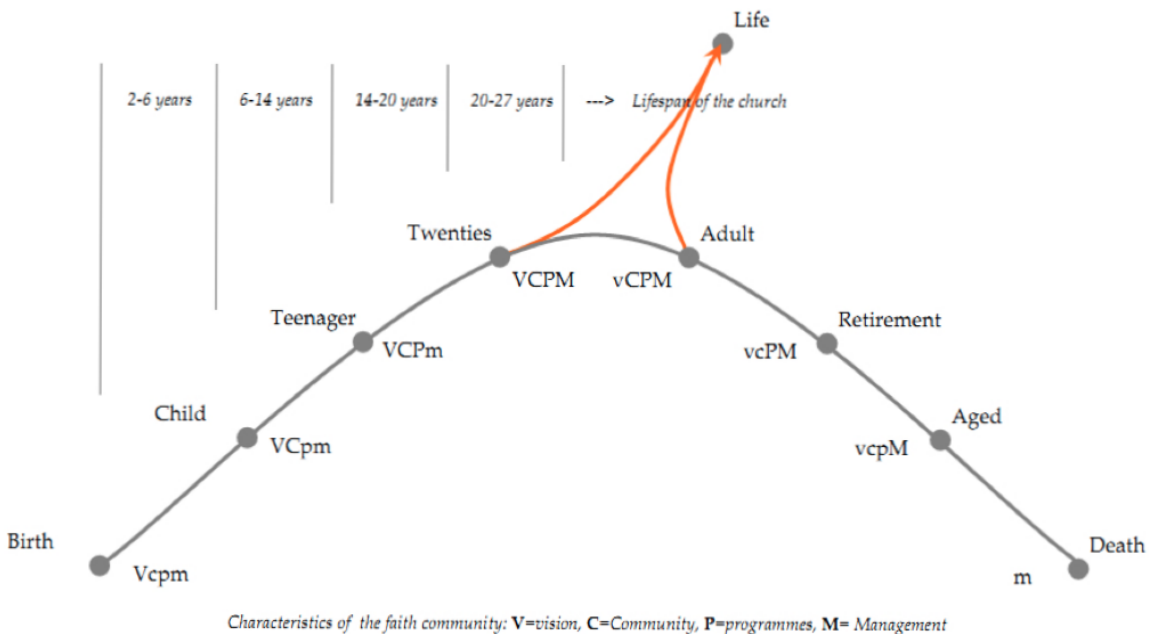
Life

2-6 years | 6-14 years | 14-20 years | 20-27 years | ---> Lifespan of the church

Twenties
VCPM

Adult
vCPM

Teenager
VCPm

Retirement
vcPM

Child
VCpm

Aged
vcpM

Birth
Vcpm

Death
m

Characteristics of the faith community: **V**=vision, **C**=Community, **P**=programmes, **M**= Management